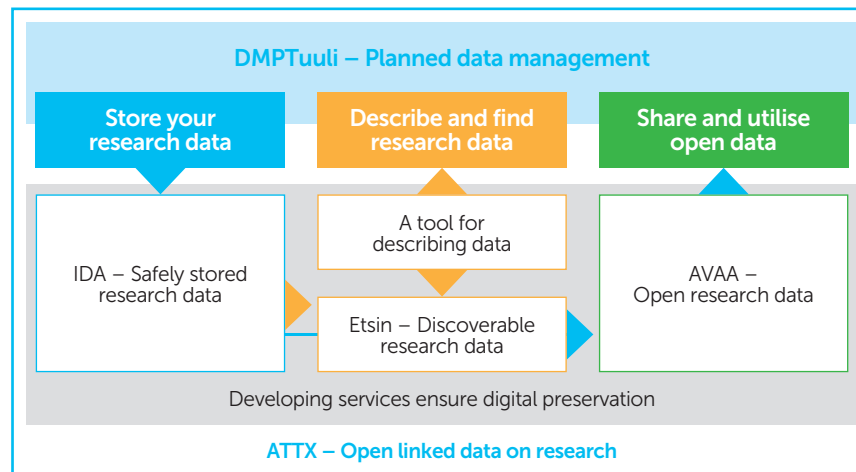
DMPTuuli – Planned data management

Store your research data

Describe and find research data

Share and utilise open data

IDA – Safely stored research data

A tool for describing data

Etsin – Discoverable research data

AVAA – Open research data

Developing services ensure digital preservation

ATTX – Open linked data on research